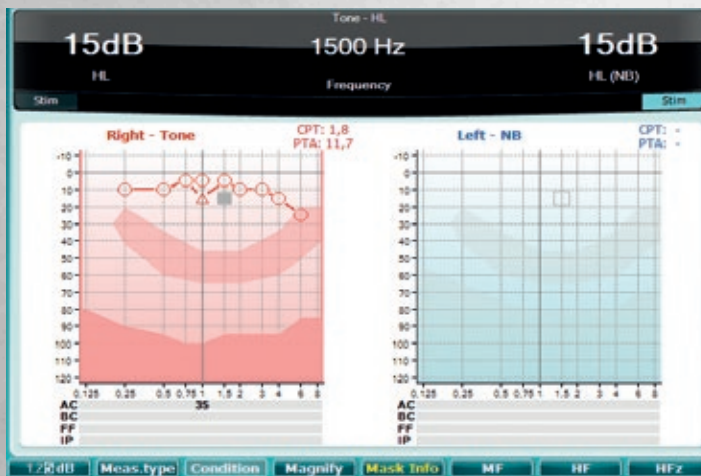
Tone - HL

15dB
HL

1500 Hz
Frequency

15dB
HL (NB)

Stim

Stim

Right - Tone

CPT: 1,8
PTA: 11,7

-10
0
10
20
30
40
50
60
70
80
90
100
110
120

0.125 0.25 0.5 0.75 1 1.5 2 3 4 6 8

AC
BC
FF
IP

35

Left - NB

CPT: -
PTA: -

-10
0
10
20
30
40
50
60
70
80
90
100
110
120

0.125 0.25 0.5 0.75 1 1.5 2 3 4 6 8

AC
BC
FF
IP

1/2 dB | Meas.type | Condition | Magnify | Mask Info | MF | HF | HFz